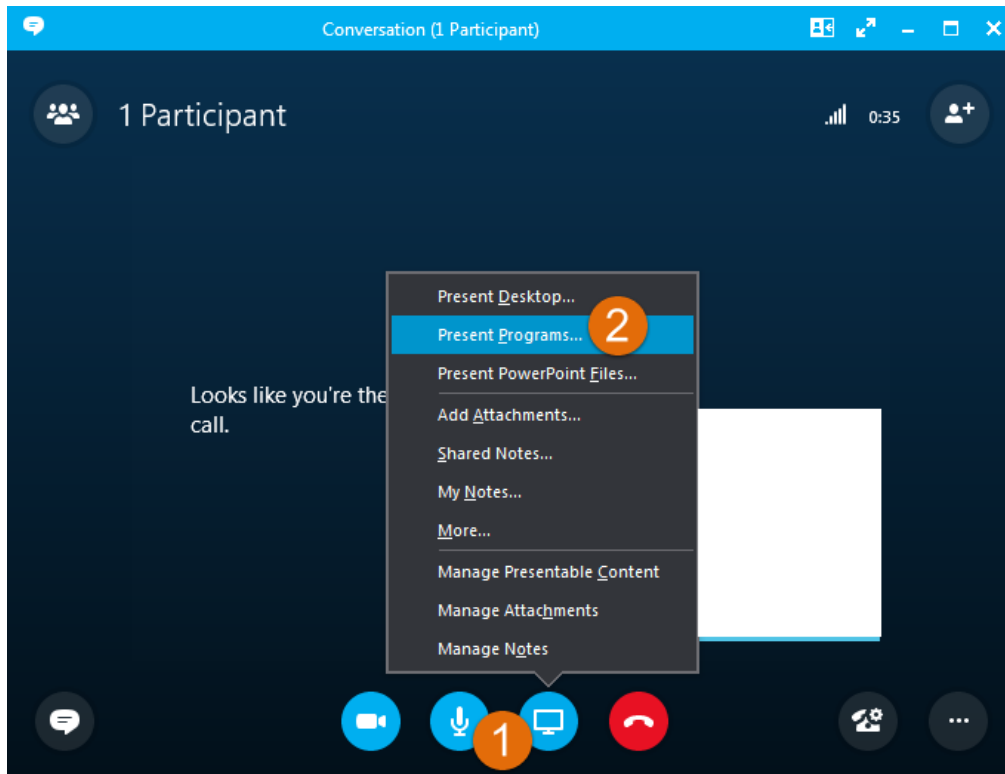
Conversation (1 Participant)

1 Participant

0:35

Looks like you're the
call.

Present Desktop...
Present Programs...
2
Present PowerPoint Files...
Add Attachments...
Shared Notes...
My Notes...
More...
Manage Presentable Content
Manage Attachments
Manage Notes

1